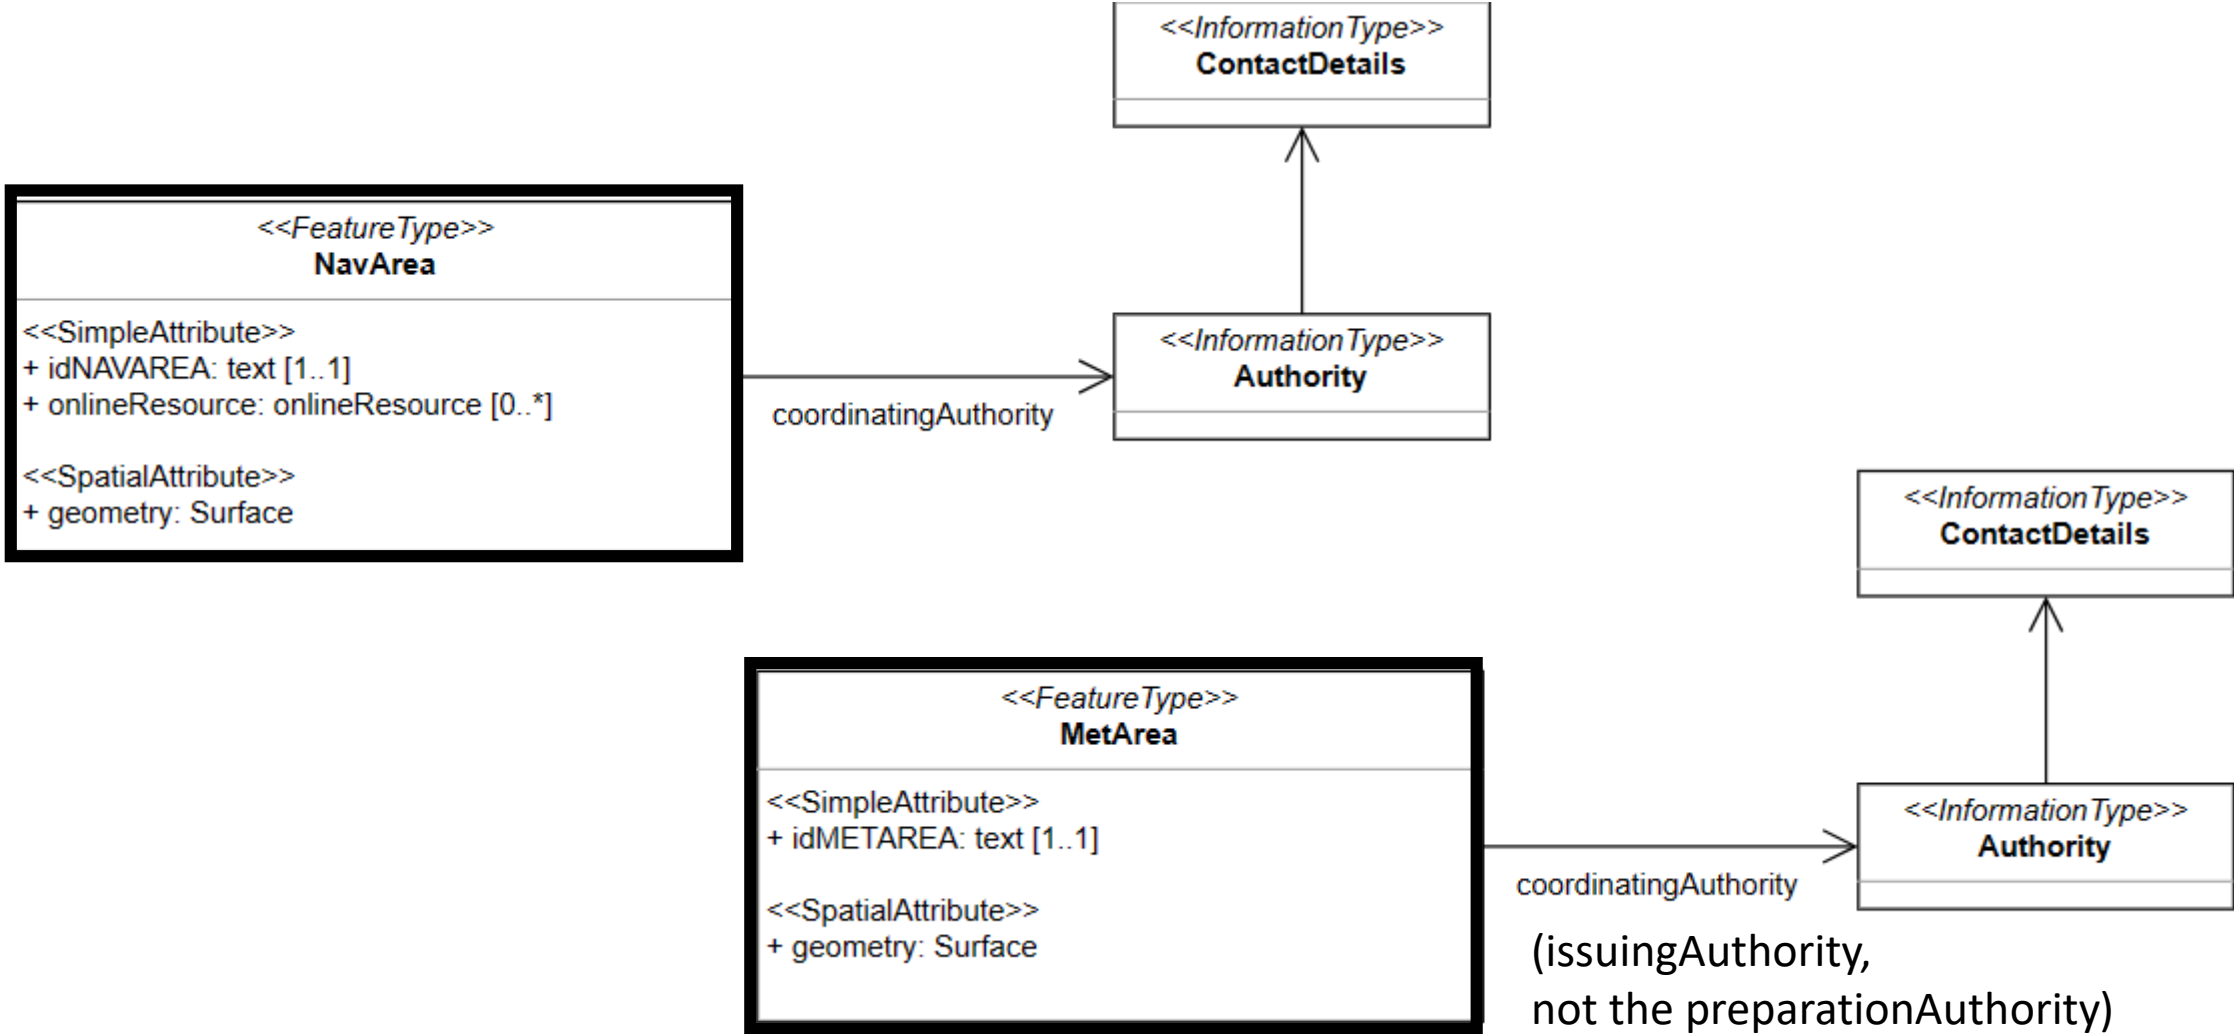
<<InformationType>>
ContactDetails

<<FeatureType>>
NavArea

<<SimpleAttribute>>
+ idNAVAREA: text [1..1]
+ onlineResource: onlineResource [0..*]

<<SpatialAttribute>>
+ geometry: Surface

coordinatingAuthority

<<InformationType>>
Authority

<<InformationType>>
ContactDetails

<<FeatureType>>
MetArea

<<SimpleAttribute>>
+ idMETAREA: text [1..1]

<<SpatialAttribute>>
+ geometry: Surface

coordinatingAuthority

<<InformationType>>
Authority

(issuingAuthority, not the preparationAuthority)